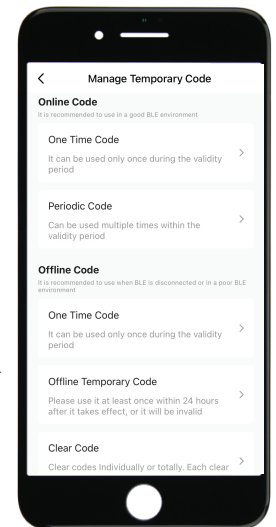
<

Manage Temporary Code

Online Code

It is recommended to use in a good BLE environment

One Time Code

It can be used only once during the validity period

>

Periodic Code

Can be used multiple times within the validity period

>

Offline Code

It is recommended to use when BLE is disconnected or in a poor BLE environment

One Time Code

It can be used only once during the validity period

>

Offline Temporary Code

Please use it at least once within 24 hours after it takes effect, or it will be invalid

>

Clear Code

Clear codes Individually or totally. Each clear

>